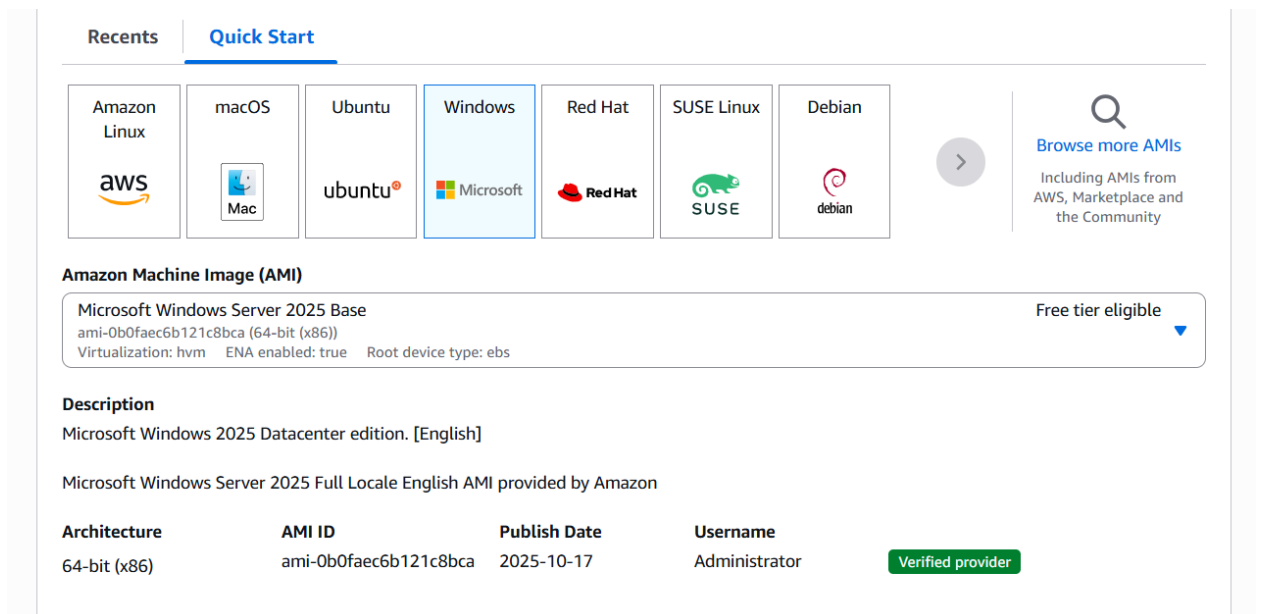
Recents Quick Start

Amazon Linux
aws

macOS
Mac

Ubuntu
ubuntu

Windows
Microsoft

Red Hat
Red Hat

SUSE Linux
SUSE

Debian
debian

Browse more AMIs
Including AMIs from AWS, Marketplace and the Community

Amazon Machine Image (AMI)

Microsoft Windows Server 2025 Base
ami-0b0faec6b121c8bca (64-bit (x86))
Virtualization: hvm ENA enabled: true Root device type: ebs
Free tier eligible

Description
Microsoft Windows 2025 Datacenter edition. [English]

Microsoft Windows Server 2025 Full Locale English AMI provided by Amazon

| Architecture | AMI ID | Publish Date | Username |
|---|---|---|---|
| 64-bit (x86) | ami-0b0faec6b121c8bca | 2025-10-17 | Administrator |

Verified provider